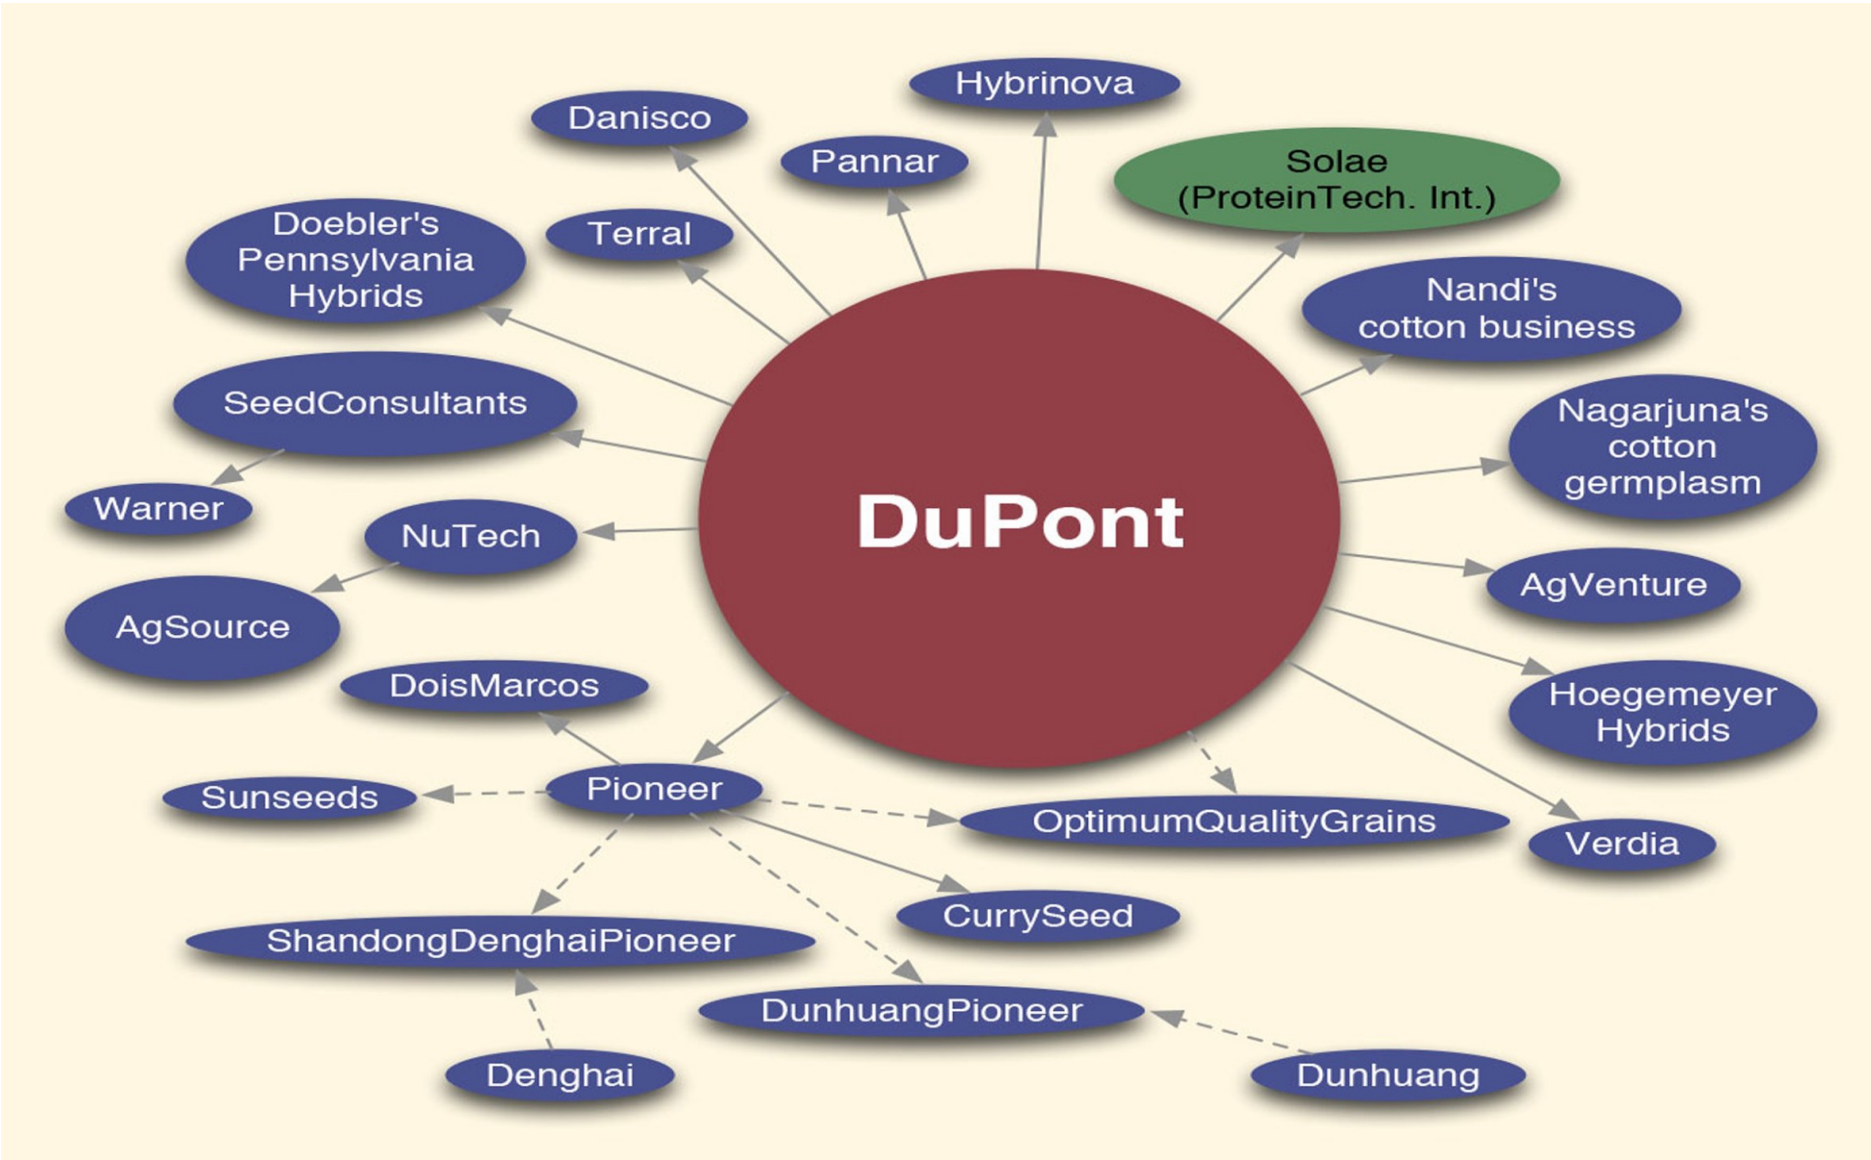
Hybrinova

Danisco

Pannar

Solae
(ProteinTech. Int.)

Terral

Doebler's
Pennsylvania
Hybrids

Nandi's
cotton business

SeedConsultants

Nagarjuna's
cotton
germplasm

Warner

NuTech

DuPont

AgVenture

AgSource

DoisMarcos

Hoegemeyer
Hybrids

Sunseeds

Pioneer

OptimumQualityGrains

Verdia

CurrySeed

ShandongDenghaiPioneer

DunhuangPioneer

Denghai

Dunhuang